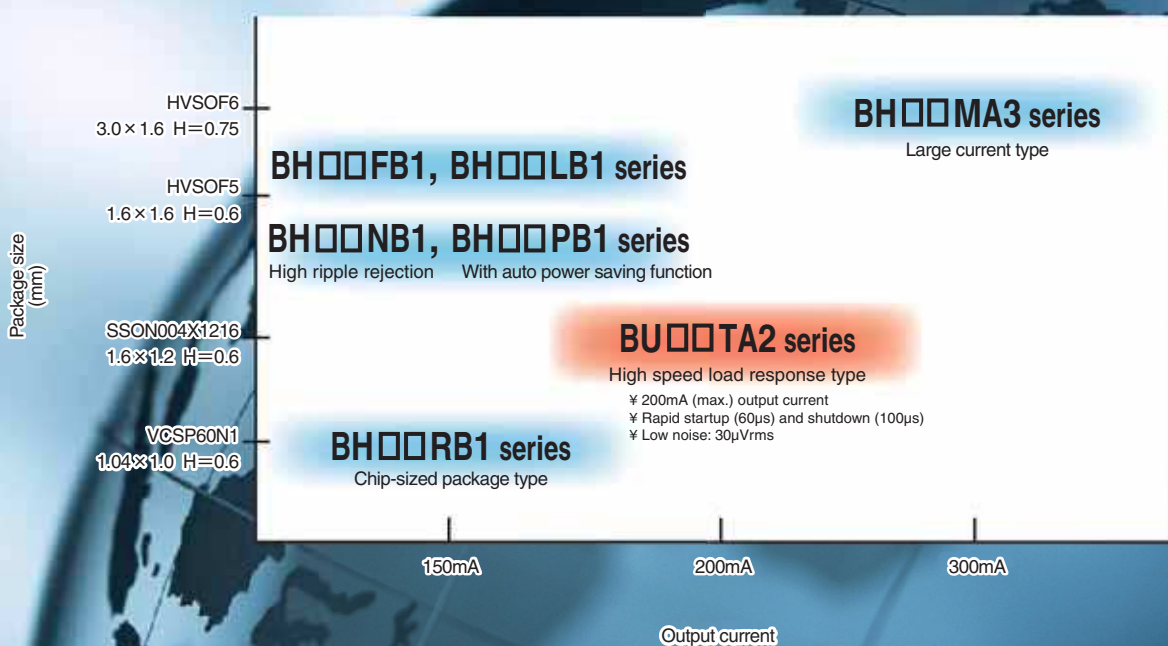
Package size (mm)

HVSOF6
3.0×1.6 H=0.75

HVSOF5
1.6×1.6 H=0.6

SSON004X1216
1.6×1.2 H=0.6

VCSP60N1
1.04×1.0 H=0.6

BH□□MA3 series
Large current type

BH□□FB1, BH□□LB1 series

BH□□NB1, BH□□PB1 series
High ripple rejection With auto power saving function

BU□□TA2 series
High speed load response type
¥ 200mA (max.) output current
¥ Rapid startup (60μs) and shutdown (100μs)
¥ Low noise: 30μVrms

BH□□RB1 series
Chip-sized package type

150mA 200mA 300mA

Output current